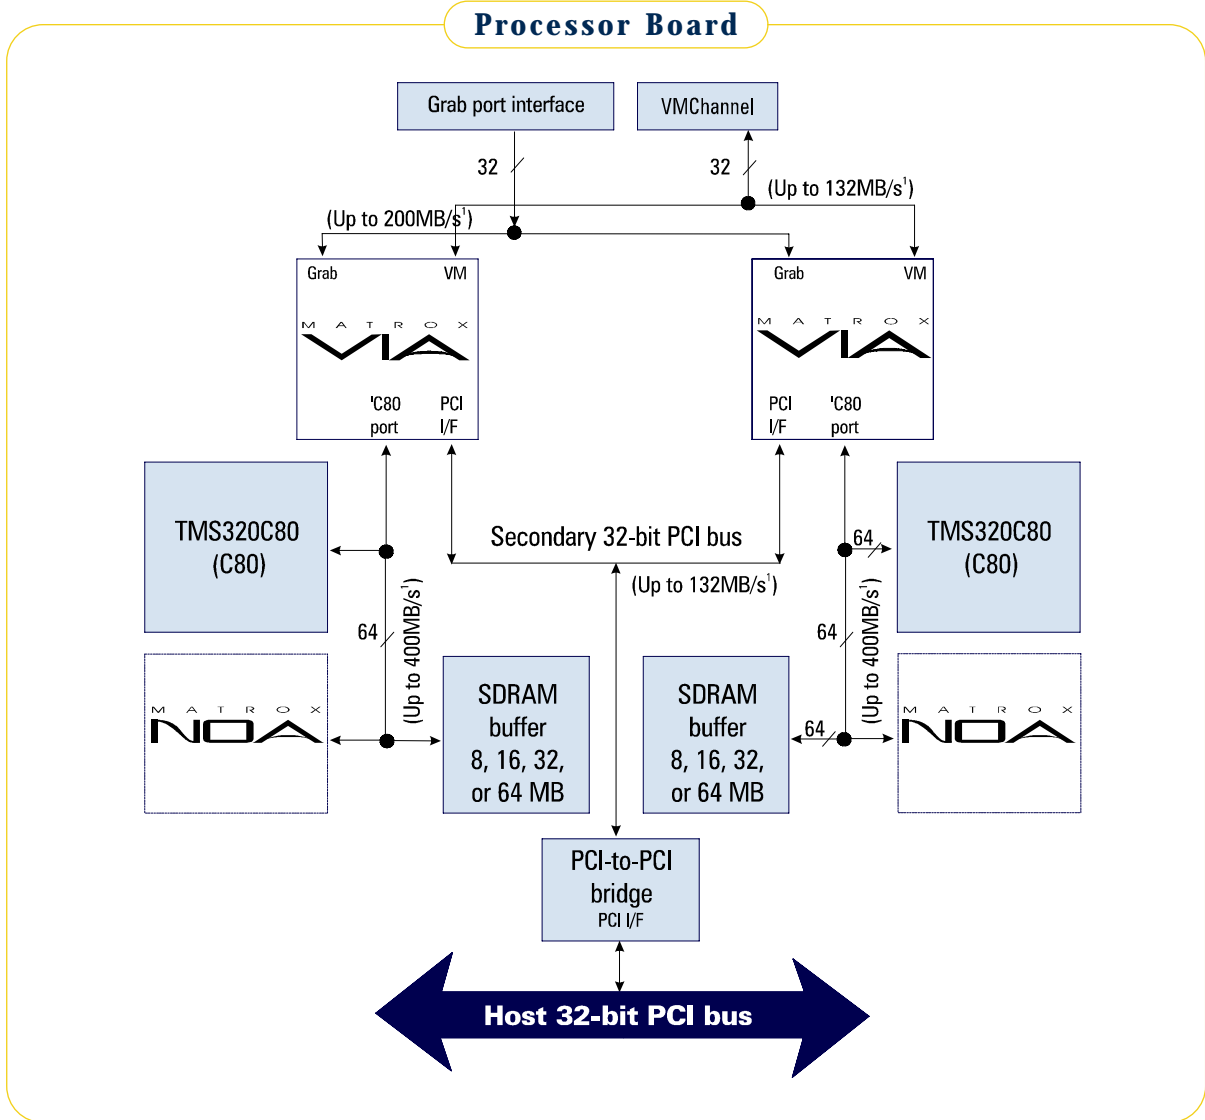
Processor Board

Grab port interface

VMChannel

32

32

(Up to 132MB/s$^1$)

(Up to 200MB/s$^1$)

Grab VM

MATROX VIA

'C80 port PCI I/F

Grab VM

MATROX VIA

PCI I/F 'C80 port

TMS320C80 (C80)

Secondary 32-bit PCI bus

(Up to 132MB/s$^1$)

64

TMS320C80 (C80)

64

(Up to 400MB/s$^1$)

64

(Up to 400MB/s$^1$)

MATROX NOA

SDRAM buffer 8, 16, 32, or 64 MB

SDRAM buffer 8, 16, 32, or 64 MB

64

MATROX NOA

PCI-to-PCI bridge PCI I/F

Host 32-bit PCI bus